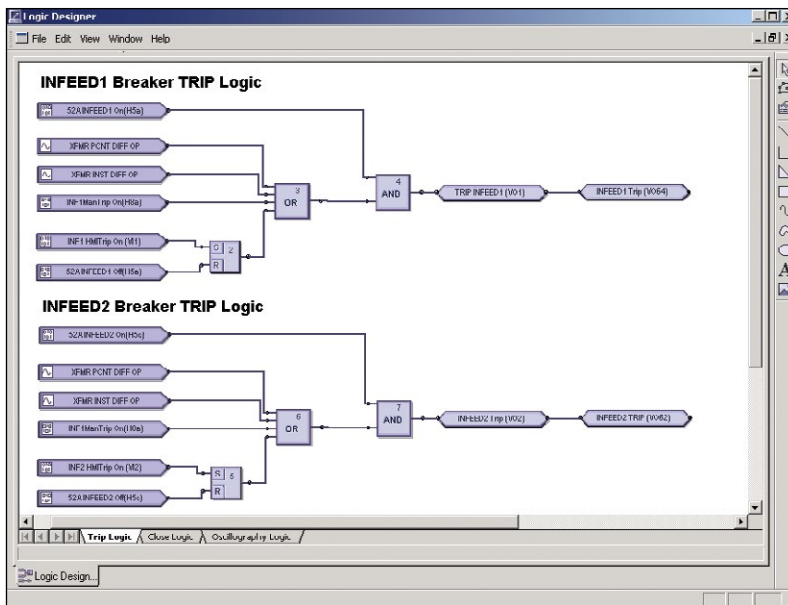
Logic Designer

File Edit View Window Help

INFEED1 Breaker TRIP Logic

52A INFEED1 On(H5a)

XFMR PCNT DIFF OP

XFMR INST DIFF OP

INF1ManTrip On(H8a)

INF1 HMITrip On (M1)

52A INFEED1 Off(H5a)

3
OR

2
S
R

4
AND

TRIP INFEED1 (V01)

INFEED1 Trip (VO64)

INFEED2 Breaker TRIP Logic

52A INFEED2 On(H5c)

XFMR PCNT DIFF OP

XFMR INST DIFF OP

INF1ManTrip On(H8a)

INF2 HMITrip On (M2)

52A INFEED2 Off(H5c)

6
OR

5
S
R

7
AND

INFEED2 Trip (V02)

INFEED2 TRIP (VO62)

Trip Logic / Close Logic / Oscillography Logic /

Logic Design...